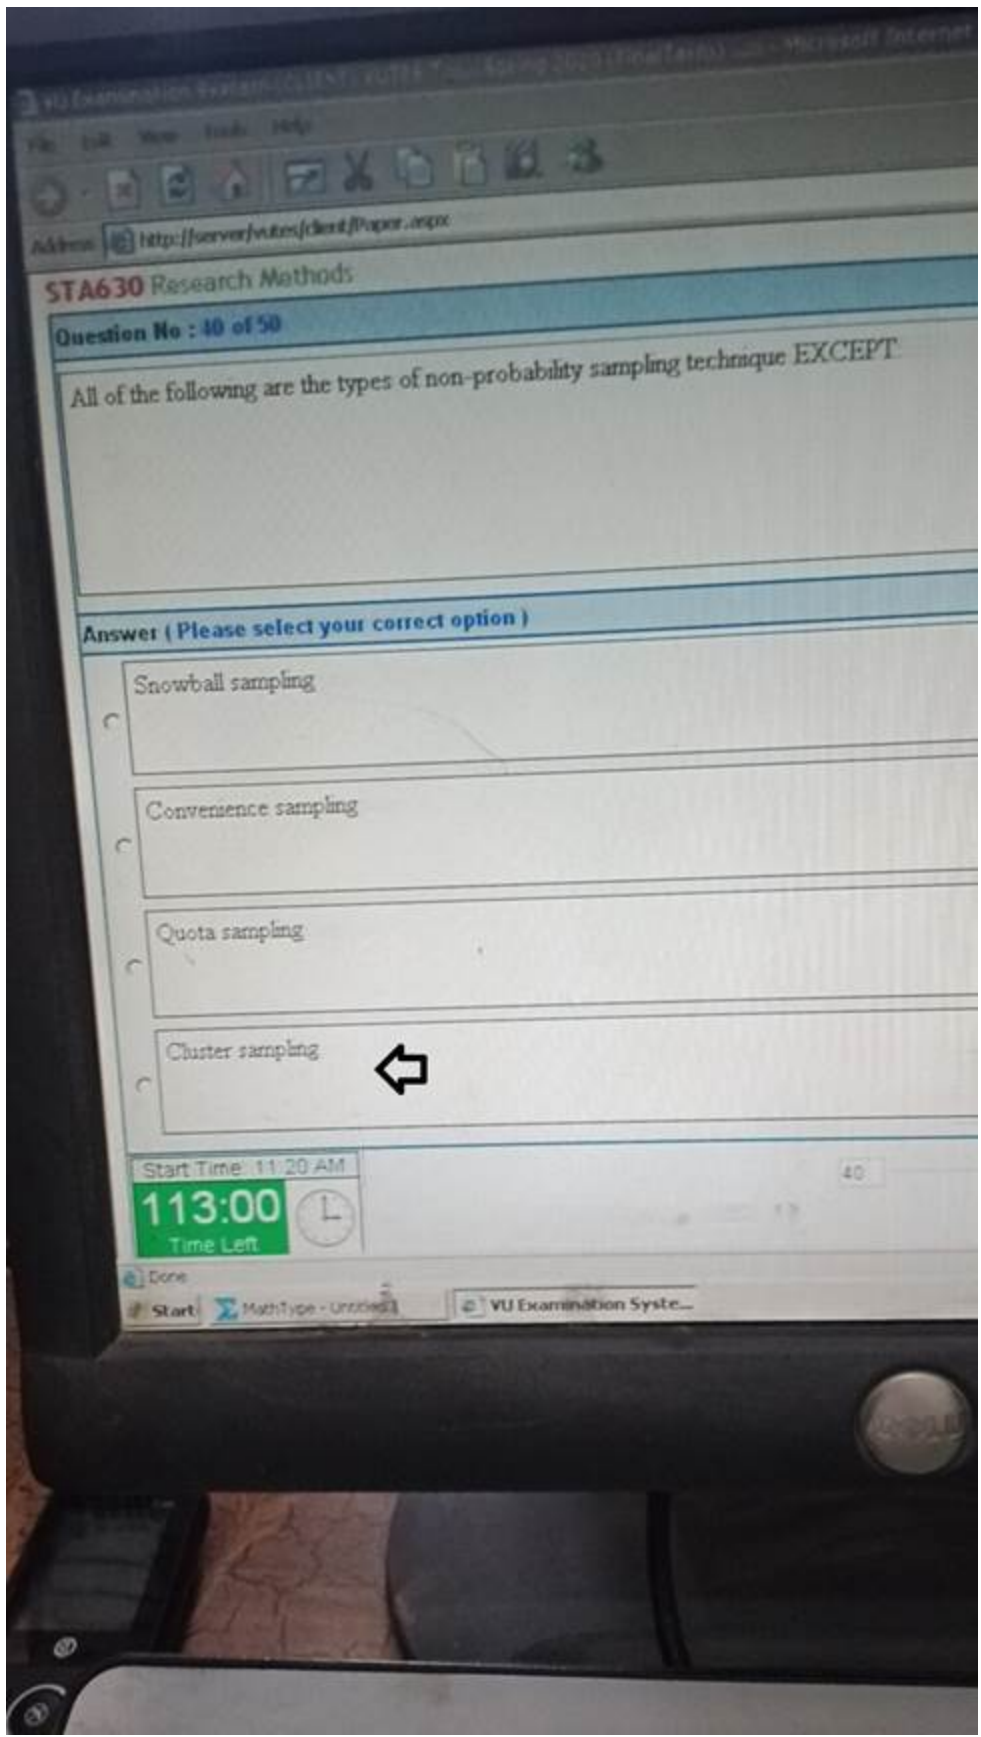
VU Examination System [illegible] - Microsoft Internet

File Edit View Tools Help

Address http://server/vutes/client/Paper.aspx

STA630 Research Methods

Question No : 40 of 50

All of the following are the types of non-probability sampling technique EXCEPT

Answer ( Please select your correct option )

Snowball sampling

Convenience sampling

Quota sampling

Cluster sampling

Start Time 11:20 AM

113:00
Time Left

40

Done

Start MathType - Untitled VU Examination Syste...

DELL